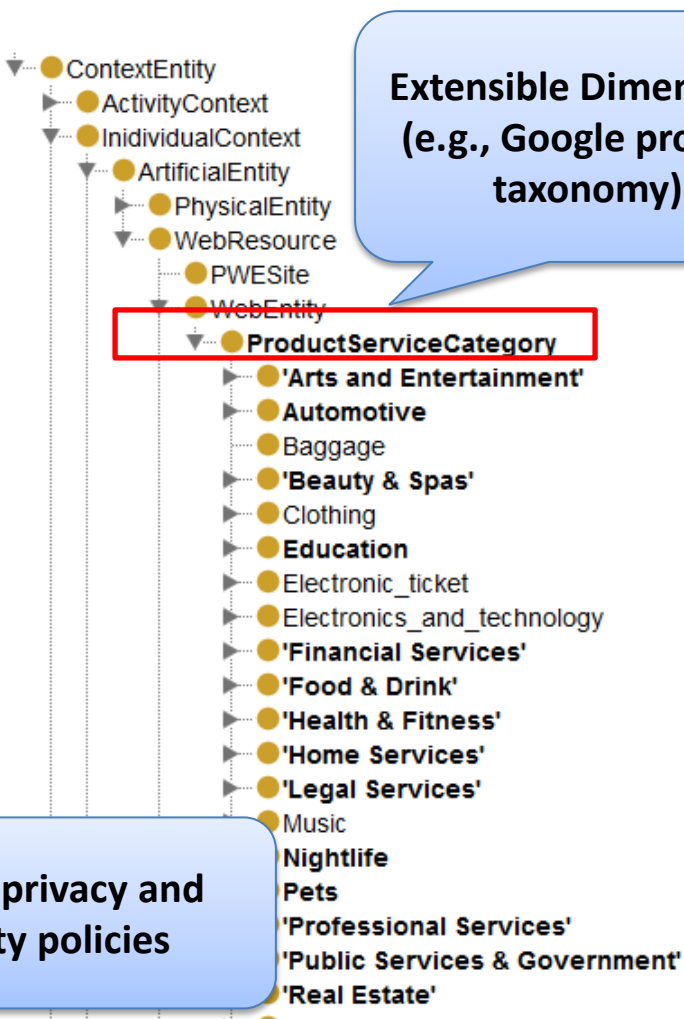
ContextEntity
ActivityContext
InidividualContext
ArtificialEntity
PhysicalEntity
WebResource
PWESite
WebEntity
ProductServiceCategory
'Arts and Entertainment'
Automotive
Baggage
'Beauty & Spas'
Clothing
Education
Electronic_ticket
Electronics_and_technology
'Financial Services'
'Food & Drink'
'Health & Fitness'
'Home Services'
'Legal Services'
Music
Nightlife
Pets
'Professional Services'
'Public Services & Government'
'Real Estate'

Extensible Dimen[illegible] (e.g., Google pro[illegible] taxonomy)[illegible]

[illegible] privacy and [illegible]ty policies